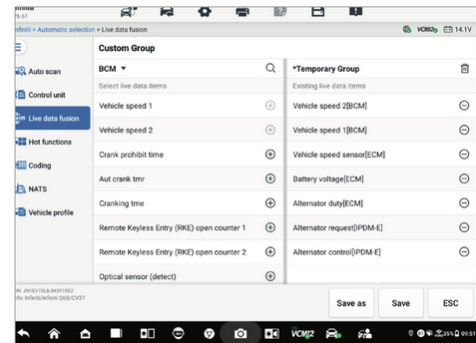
nfiniti > Automatic selection > Live data fusion
VCMI2 14.1V
Custom Group
Auto scan
Control unit
Live data fusion
Hot functions
Coding
NATS
Vehicle profile
BCM ▾
Select live data items
Vehicle speed 1
Vehicle speed 2
Crank prohibit time
Aut crank tmr
Cranking tme
Remote Keyless Entry (RKE) open counter 1
Remote Keyless Entry (RKE) open counter 2
Optical sensor (detect)
*Temporary Group
Existing live data items
Vehicle speed 2[BCM]
Vehicle speed 1[BCM]
Vehicle speed sensor[ECM]
Battery voltage[ECM]
Alternator duty[ECM]
Alternator request[IPDM-E]
Alternator control[IPDM-E]
Save as
Save
ESC
VCMI2